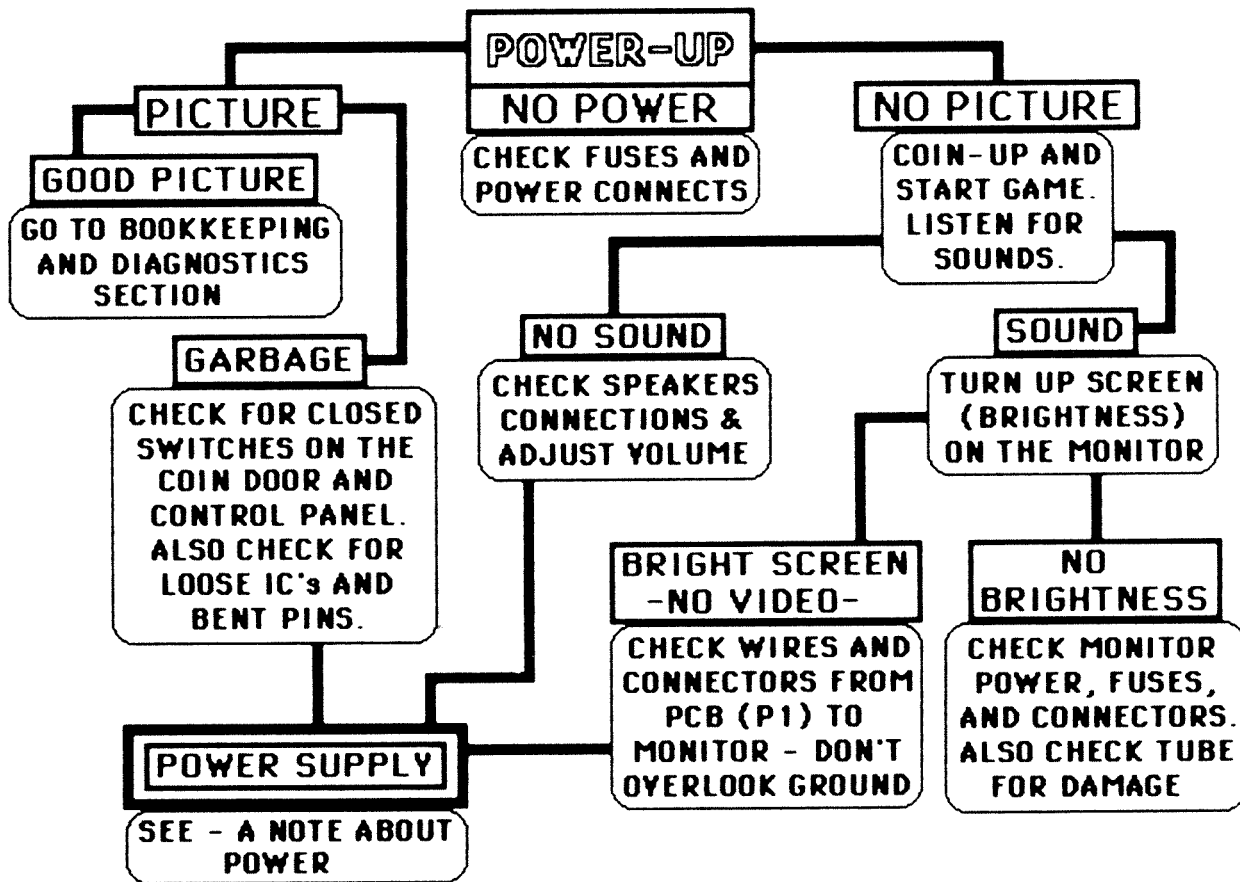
POWER-UP

NO POWER

CHECK FUSES AND POWER CONNECTS

PICTURE

GOOD PICTURE

GO TO BOOKKEEPING AND DIAGNOSTICS SECTION

GARBAGE

CHECK FOR CLOSED SWITCHES ON THE COIN DOOR AND CONTROL PANEL. ALSO CHECK FOR LOOSE IC's AND BENT PINS.

NO PICTURE

COIN-UP AND START GAME. LISTEN FOR SOUNDS.

NO SOUND

CHECK SPEAKERS CONNECTIONS & ADJUST VOLUME

SOUND

TURN UP SCREEN (BRIGHTNESS) ON THE MONITOR

BRIGHT SCREEN -NO VIDEO-

CHECK WIRES AND CONNECTORS FROM PCB (P1) TO MONITOR - DON'T OVERLOOK GROUND

NO BRIGHTNESS

CHECK MONITOR POWER, FUSES, AND CONNECTORS. ALSO CHECK TUBE FOR DAMAGE

POWER SUPPLY

SEE - A NOTE ABOUT POWER